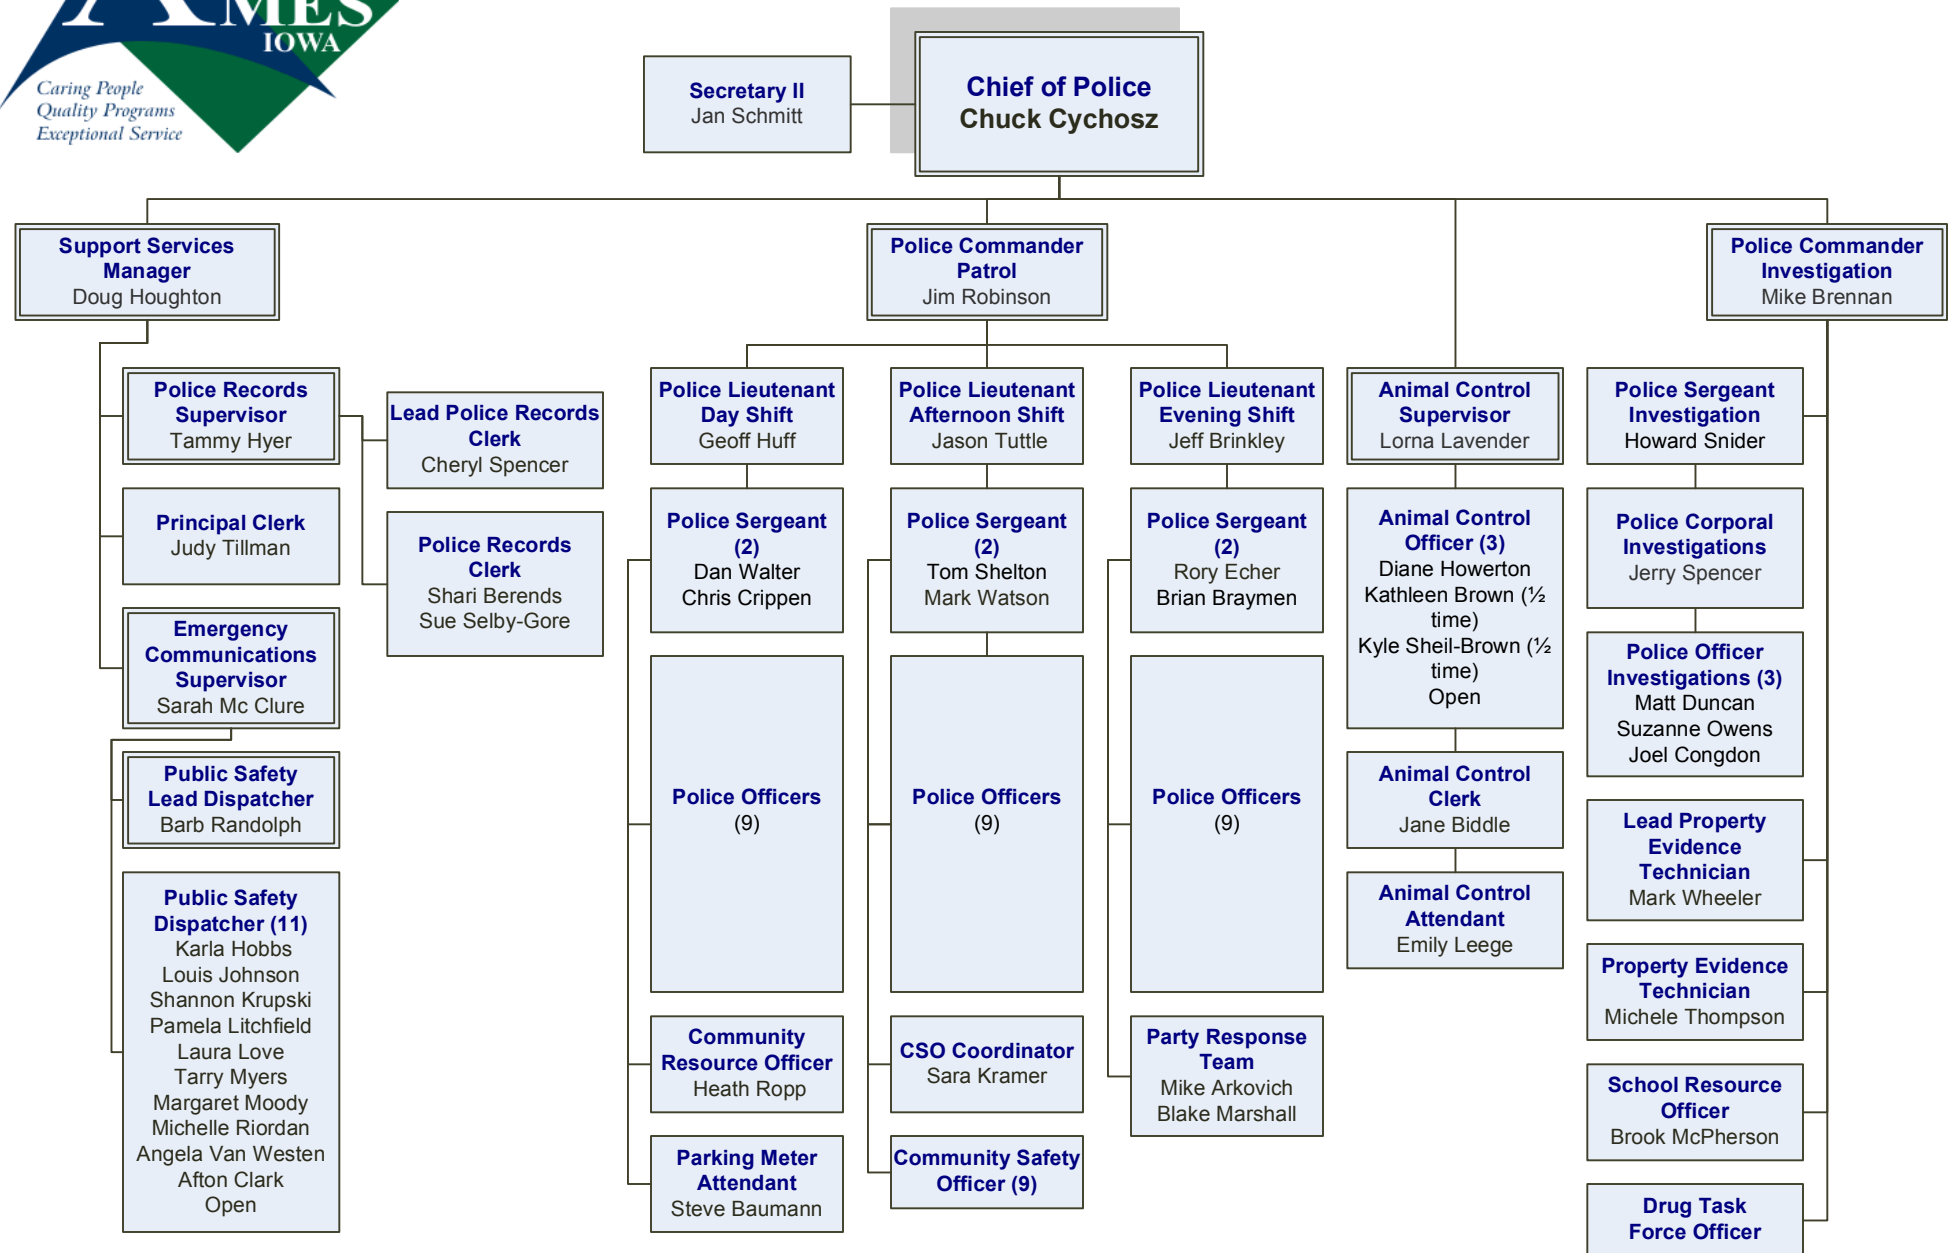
IOWA
Caring People
Quality Programs
Exceptional Service

Secretary II
Jan Schmitt

Chief of Police
Chuck Cychosz

Support Services Manager
Doug Houghton

Police Records Supervisor
Tammy Hyer

Lead Police Records Clerk
Cheryl Spencer

Principal Clerk
Judy Tillman

Police Records Clerk
Shari Berends
Sue Selby-Gore

Emergency Communications Supervisor
Sarah Mc Clure

Public Safety Lead Dispatcher
Barb Randolph

Public Safety Dispatcher (11)
Karla Hobbs
Louis Johnson
Shannon Krupski
Pamela Litchfield
Laura Love
Tarry Myers
Margaret Moody
Michelle Riordan
Angela Van Westen
Afton Clark
Open

Police Commander Patrol
Jim Robinson

Police Lieutenant Day Shift
Geoff Huff

Police Sergeant (2)
Dan Walter
Chris Crippen

Police Officers
(9)

Community Resource Officer
Heath Ropp

Parking Meter Attendant
Steve Baumann

Police Lieutenant Afternoon Shift
Jason Tuttle

Police Sergeant (2)
Tom Shelton
Mark Watson

Police Officers
(9)

CSO Coordinator
Sara Kramer

Community Safety Officer (9)

Police Lieutenant Evening Shift
Jeff Brinkley

Police Sergeant (2)
Rory Echer
Brian Braymen

Police Officers
(9)

Party Response Team
Mike Arkovich
Blake Marshall

Animal Control Supervisor
Lorna Lavender

Animal Control Officer (3)
Diane Howerton
Kathleen Brown (½ time)
Kyle Sheil-Brown (½ time)
Open

Animal Control Clerk
Jane Biddle

Animal Control Attendant
Emily Leege

Police Commander Investigation
Mike Brennan

Police Sergeant Investigation
Howard Snider

Police Corporal Investigations
Jerry Spencer

Police Officer Investigations (3)
Matt Duncan
Suzanne Owens
Joel Congdon

Lead Property Evidence Technician
Mark Wheeler

Property Evidence Technician
Michele Thompson

School Resource Officer
Brook McPherson

Drug Task Force Officer